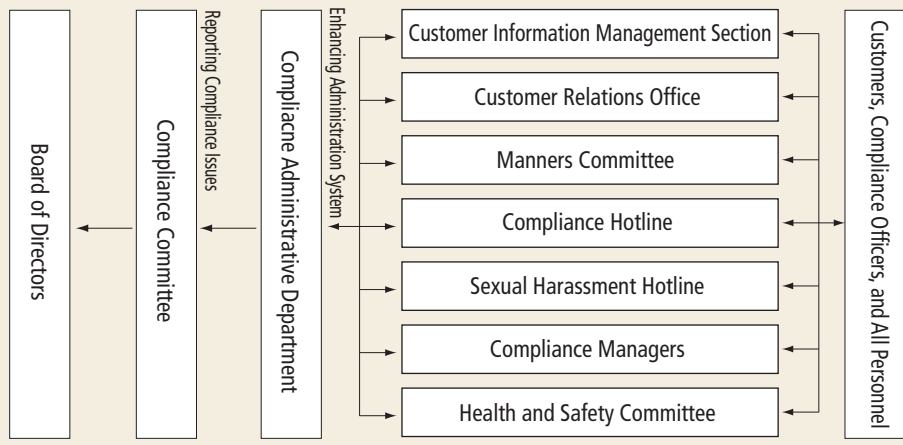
Board of Directors

Reporting Compliance Issues

Compliance Committee

Enhancing Administration System

Compliacne Administrative Department

Customer Information Management Section

Customer Relations Office

Manners Committee

Compliance Hotline

Sexual Harassment Hotline

Compliance Managers

Health and Safety Committee

Customers, Compliance Officers, and All Personnel